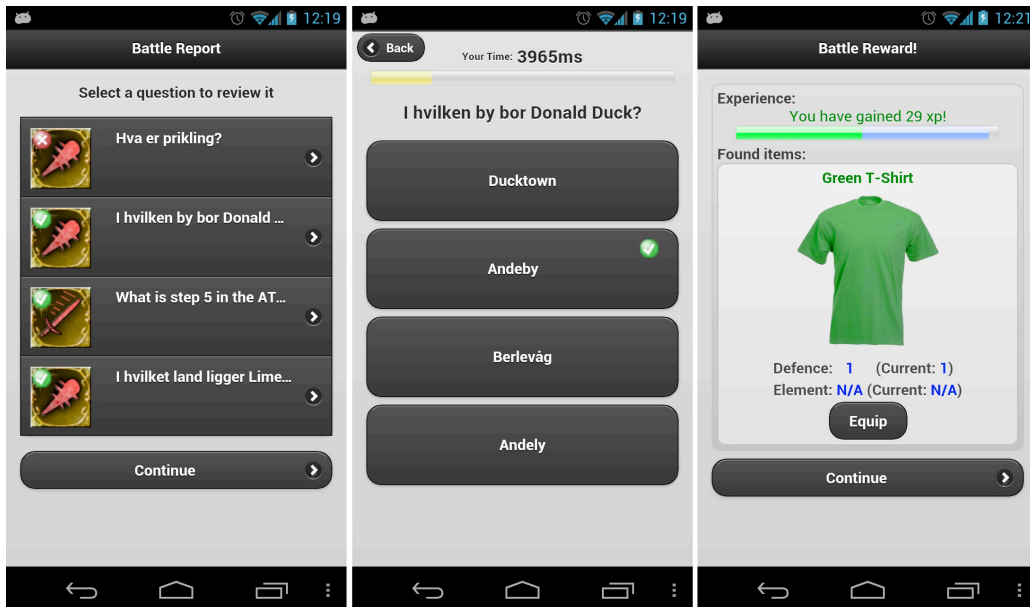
12:19

Battle Report

Select a question to review it

Hva er prikling?

I hvilken by bor Donald ...

What is step 5 in the AT...

I hvilket land ligger Lime...

Continue

12:19

Back

Your Time: 3965ms

I hvilken by bor Donald Duck?

Ducktown

Andeby

Berlevåg

Andely

12:21

Battle Reward!

Experience:

You have gained 29 xp!

Found items:

Green T-Shirt

Defence: 1 (Current: 1)

Element: N/A (Current: N/A)

Equip

Continue